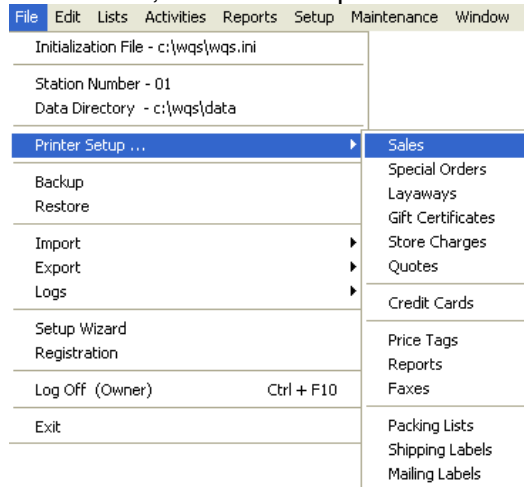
File Edit Lists Activities Reports Setup Maintenance Window

Initialization File - c:\wqs\wqs.ini

Station Number - 01
Data Directory - c:\wqs\data

Printer Setup ...

Backup
Restore

Import
Export
Logs

Setup Wizard
Registration

Log Off (Owner) Ctrl + F10

Exit

Sales
Special Orders
Layaways
Gift Certificates
Store Charges
Quotes

Credit Cards

Price Tags
Reports
Faxes

Packing Lists
Shipping Labels
Mailing Labels